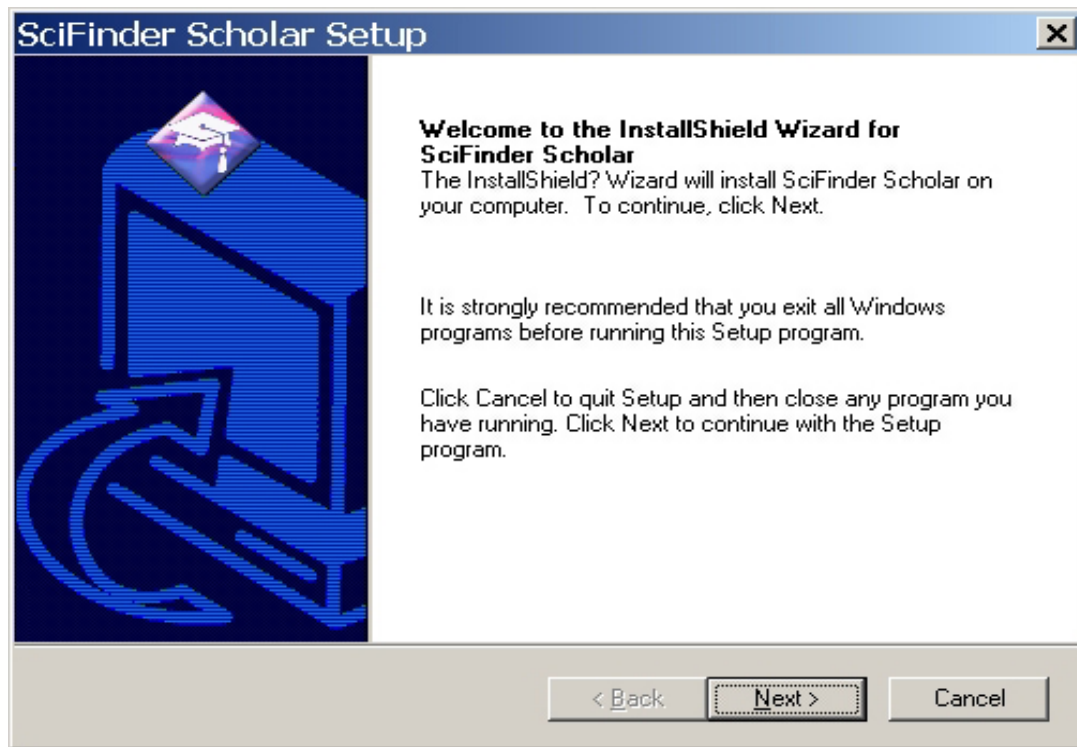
SciFinder Scholar Setup

×

Welcome to the InstallShield Wizard for SciFinder Scholar

The InstallShield? Wizard will install SciFinder Scholar on your computer. To continue, click Next.

It is strongly recommended that you exit all Windows programs before running this Setup program.

Click Cancel to quit Setup and then close any program you have running. Click Next to continue with the Setup program.

< Back

Next >

Cancel